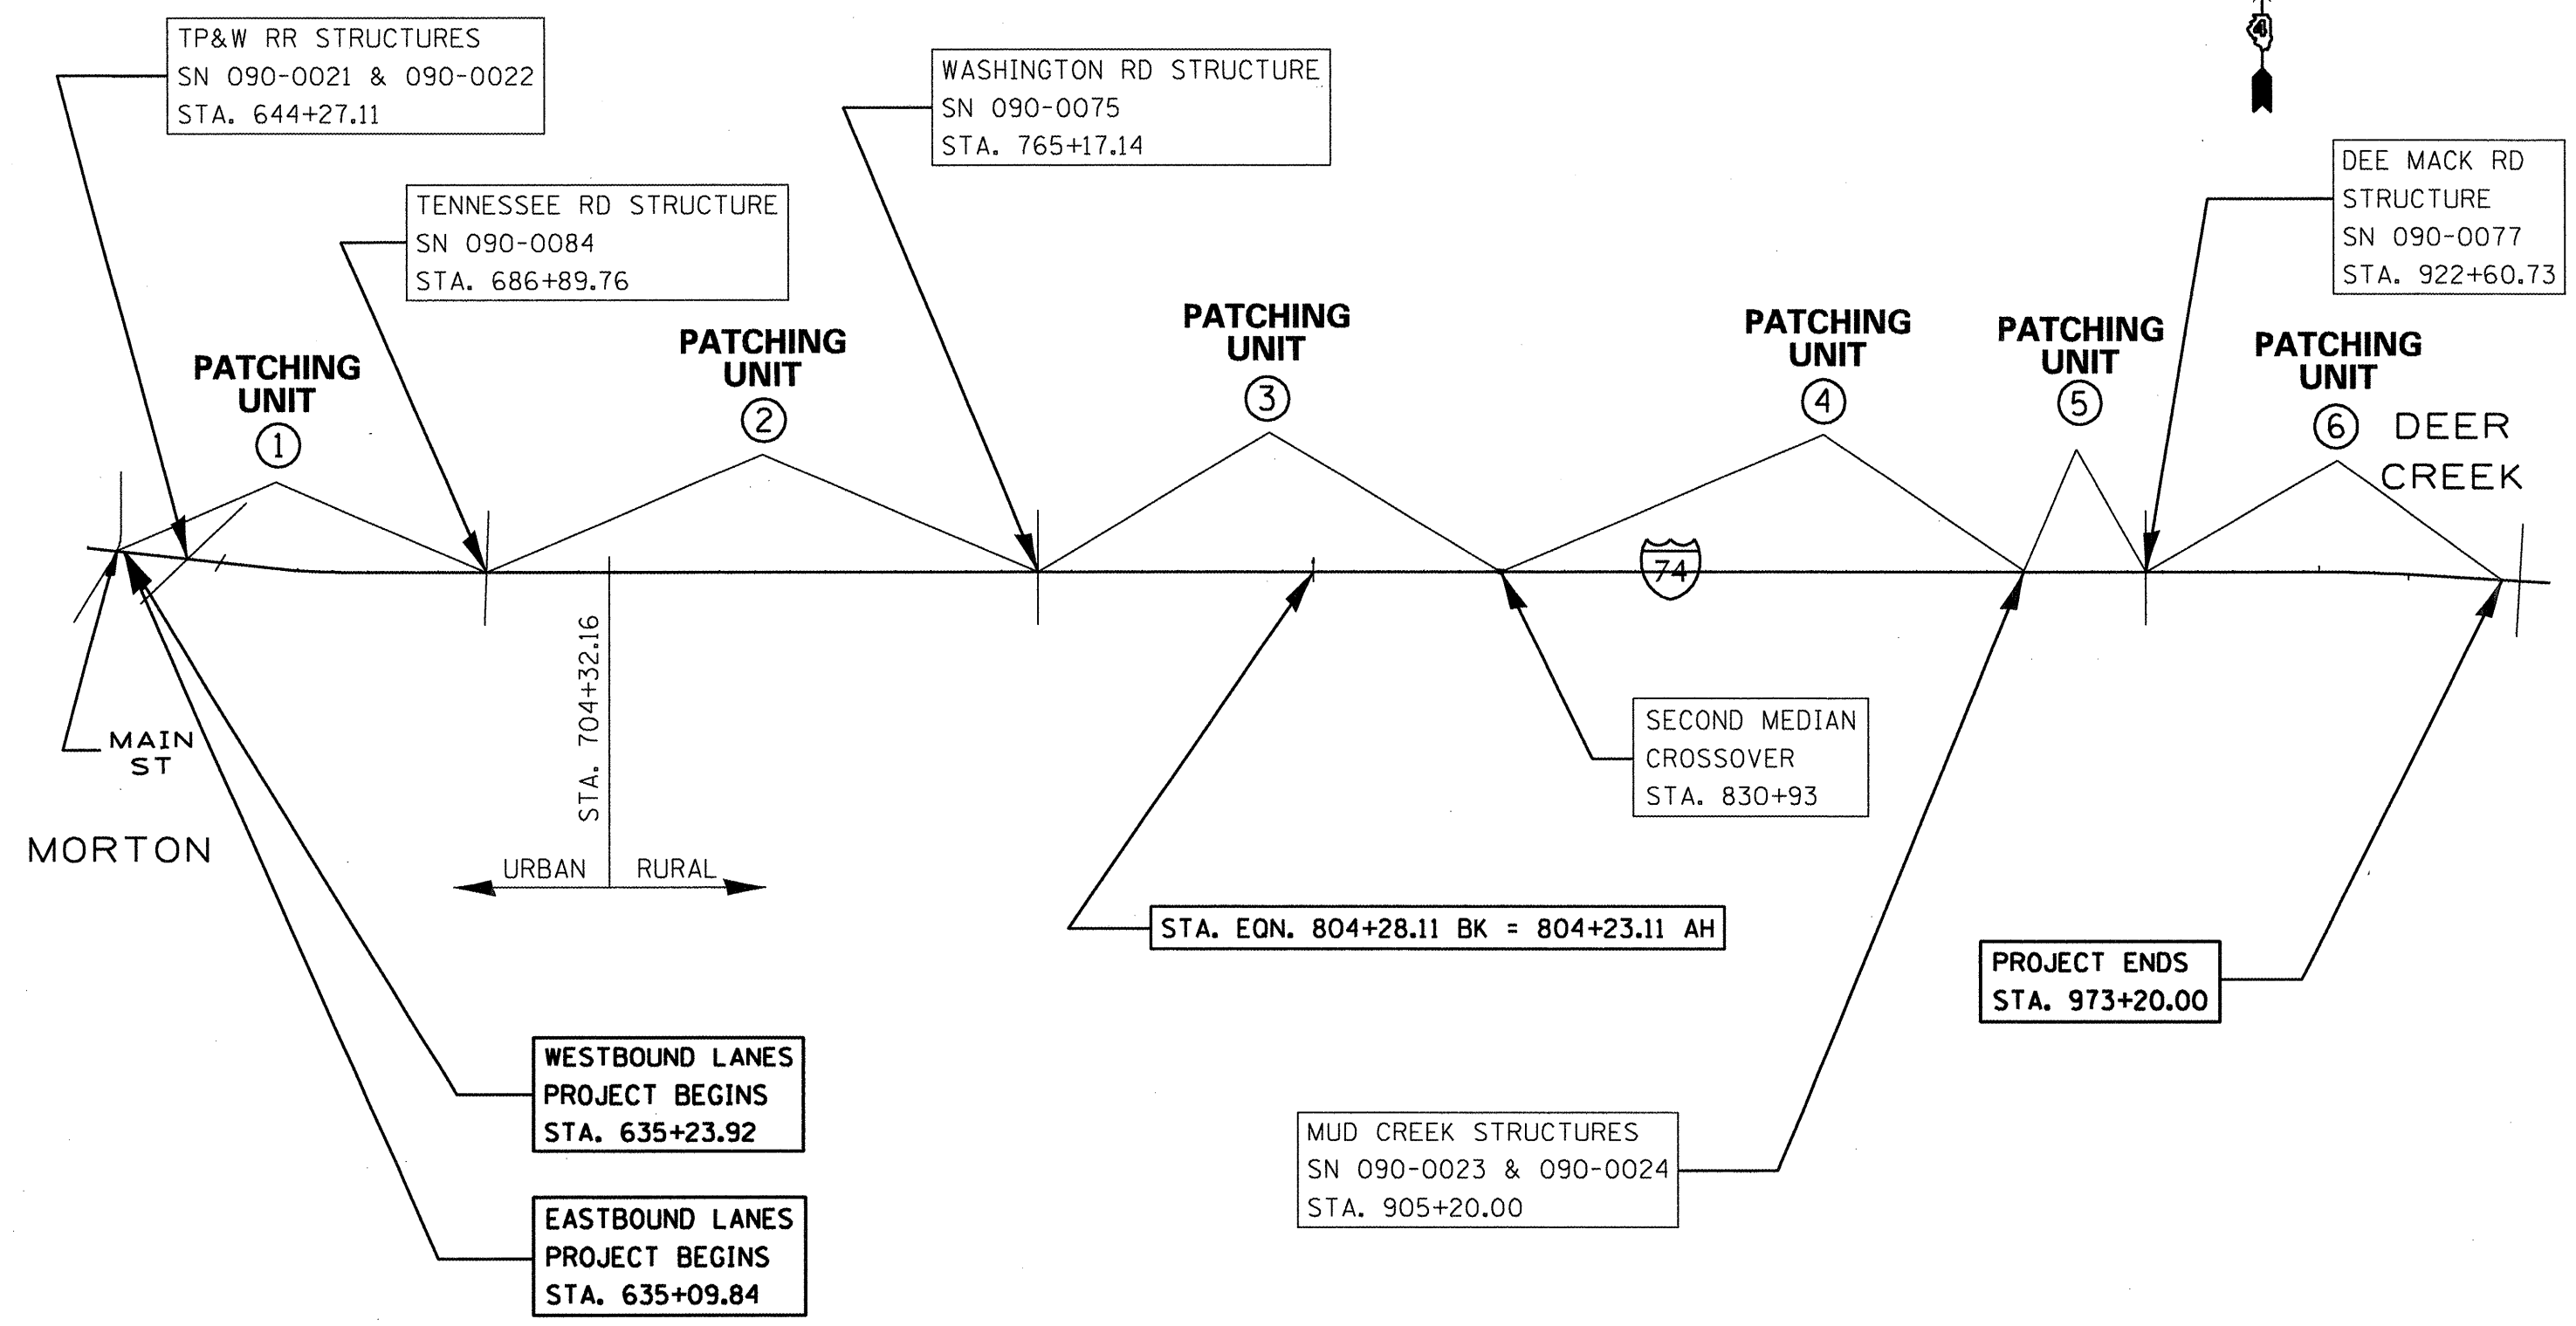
TP&W RR STRUCTURES
SN 090-0021 & 090-0022
STA. 644+27.11

WASHINGTON RD STRUCTURE
SN 090-0075
STA. 765+17.14

DEE MACK RD
STRUCTURE
SN 090-0077
STA. 922+60.73

TENNESSEE RD STRUCTURE
SN 090-0084
STA. 686+89.76

PATCHING UNIT ①

PATCHING UNIT ②

PATCHING UNIT ③

PATCHING UNIT ④

PATCHING UNIT ⑤

PATCHING UNIT ⑥

DEER CREEK

74

MAIN ST

MORTON

STA. 704+32.16

URBAN RURAL

SECOND MEDIAN
CROSSOVER
STA. 830+93

STA. EQN. 804+28.11 BK = 804+23.11 AH

PROJECT ENDS
STA. 973+20.00

WESTBOUND LANES
PROJECT BEGINS
STA. 635+23.92

MUD CREEK STRUCTURES
SN 090-0023 & 090-0024
STA. 905+20.00

EASTBOUND LANES
PROJECT BEGINS
STA. 635+09.84